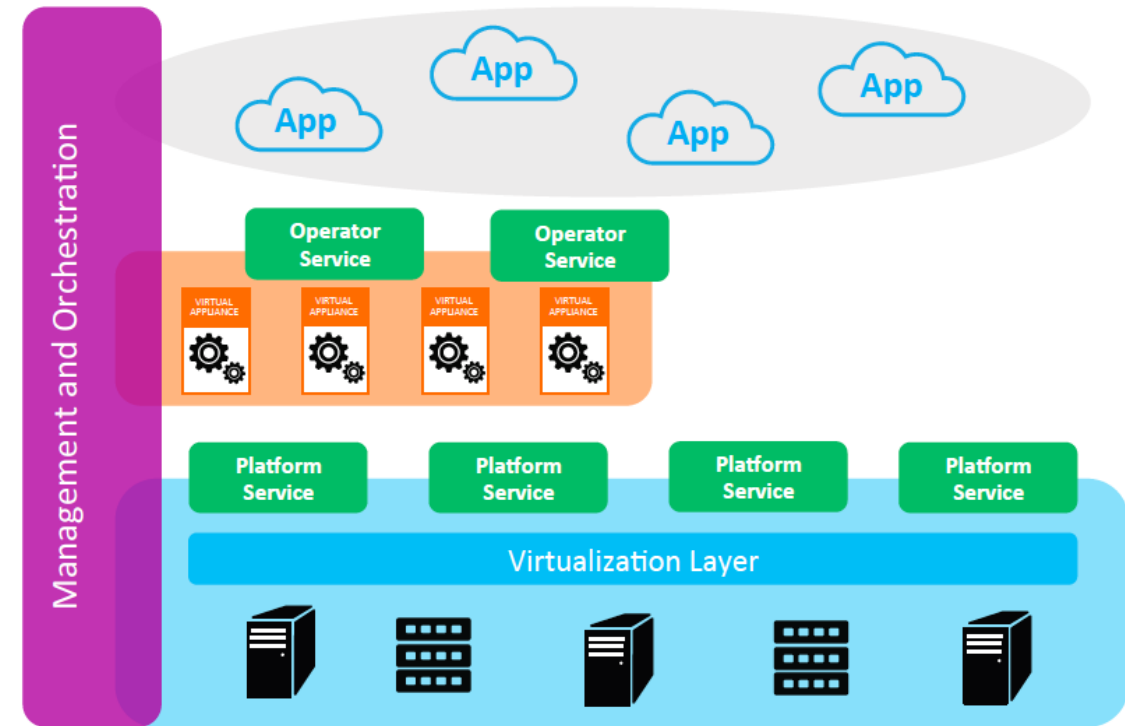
Management and Orchestration

App

App

App

App

Operator Service

Operator Service

VIRTUAL APPLIANCE

VIRTUAL APPLIANCE

VIRTUAL APPLIANCE

VIRTUAL APPLIANCE

Platform Service

Platform Service

Platform Service

Platform Service

Virtualization Layer